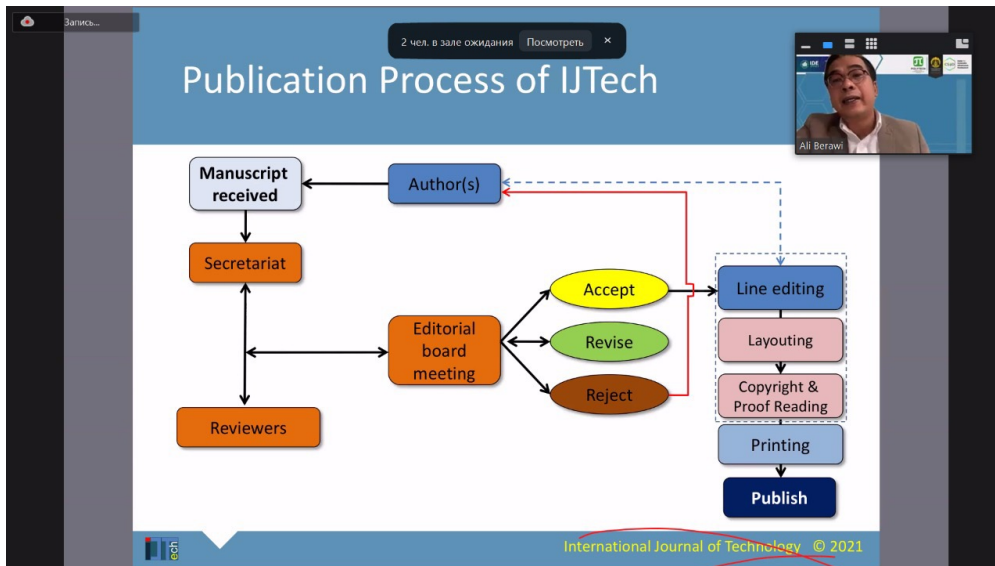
Запись...

2 чел. в зале ожидания Посмотреть ×

Ali Berawi

Publication Process of IJTech

Manuscript received

Author(s)

Secretariat

Accept

Line editing

Editorial board meeting

Revise

Layouting

Reject

Copyright & Proof Reading

Reviewers

Printing

Publish

IJTech

International Journal of Technology © 2021